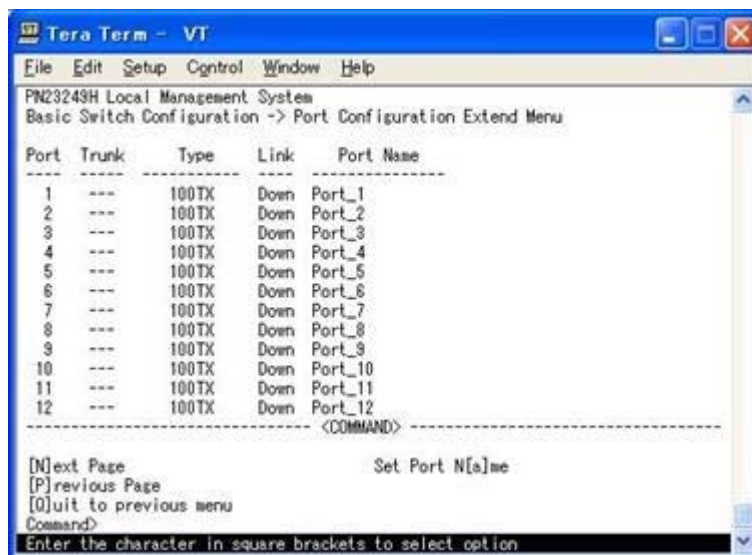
Tera Term - VT

File Edit Setup Control Window Help

PN23249H Local Management System
Basic Switch Configuration -> Port Configuration Extend Menu

| Port | Trunk | Type | Link | Port Name |
|---|---|---|---|---|
| 1 | --- | 100TX | Down | Port_1 |
| 2 | --- | 100TX | Down | Port_2 |
| 3 | --- | 100TX | Down | Port_3 |
| 4 | --- | 100TX | Down | Port_4 |
| 5 | --- | 100TX | Down | Port_5 |
| 6 | --- | 100TX | Down | Port_6 |
| 7 | --- | 100TX | Down | Port_7 |
| 8 | --- | 100TX | Down | Port_8 |
| 9 | --- | 100TX | Down | Port_9 |
| 10 | --- | 100TX | Down | Port_10 |
| 11 | --- | 100TX | Down | Port_11 |
| 12 | --- | 100TX | Down | Port_12 |

------------------------------ <COMMAND> ------------------------------

[N]ext Page
[P]revious Page
[Q]uit to previous menu

Set Port N[a]me

Command>
Enter the character in square brackets to select option